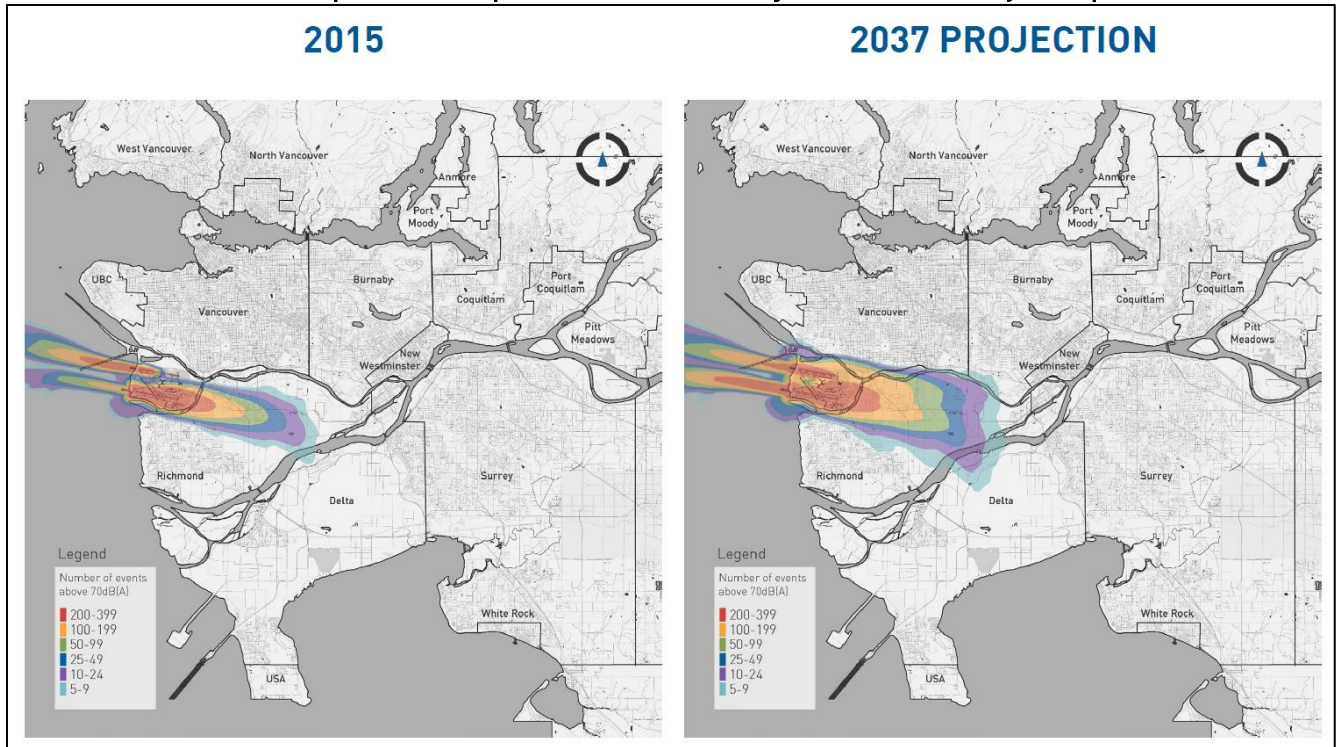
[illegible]

2015

West Vancouver
North Vancouver
Anmore
Port Moody
UBC
Burnaby
Port Coquitlam
Coquitlam
Vancouver
Pitt Meadows
New Westminster
Richmond
Surrey
Delta
White Rock
USA

Legend
Number of events above 70dB(A)
200-399
100-199
50-99
25-49
10-24
5-9

2037 PROJECTION

West Vancouver
North Vancouver
Anmore
Port Moody
UBC
Burnaby
Port Coquitlam
Coquitlam
Vancouver
Pitt Meadows
New Westminster
Richmond
Surrey
Delta
White Rock
USA

Legend
Number of events above 70dB(A)
200-399
100-199
50-99
25-49
10-24
5-9